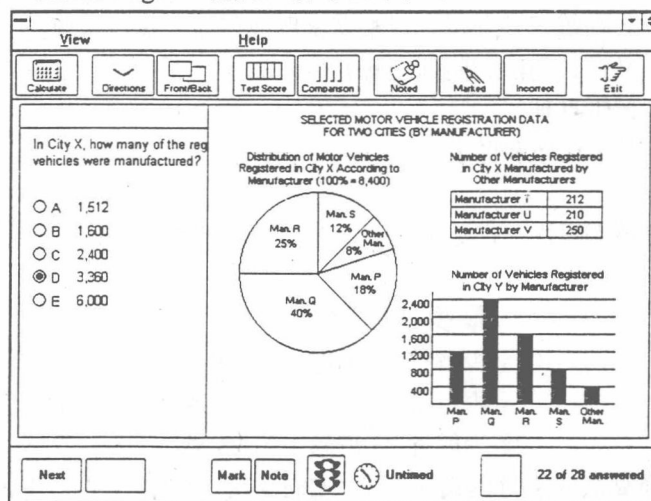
View

Help

Calculate Directions Front/Back Test Score Comparison Noted Marked Incorrect Exit

In City X, how many of the reg vehicles were manufactured?

A 1,512
B 1,600
C 2,400
D 3,360
E 6,000

SELECTED MOTOR VEHICLE REGISTRATION DATA FOR TWO CITIES (BY MANUFACTURER)

Distribution of Motor Vehicles Registered in City X According to Manufacturer (100% = 8,400)

Man. S 12%
Other Man. 8%
Man. R 25%
Man. P 18%
Man. Q 40%

Number of Vehicles Registered in City X Manufactured by Other Manufacturers

| Manufacturer T | 212 |
|---|---|
| Manufacturer U | 210 |
| Manufacturer V | 250 |

Number of Vehicles Registered in City Y by Manufacturer

2,400
2,000
1,600
1,200
800
400

Man. P Man. Q Man. R Man. S Other Man.

Next Mark Note Untimed 22 of 28 answered